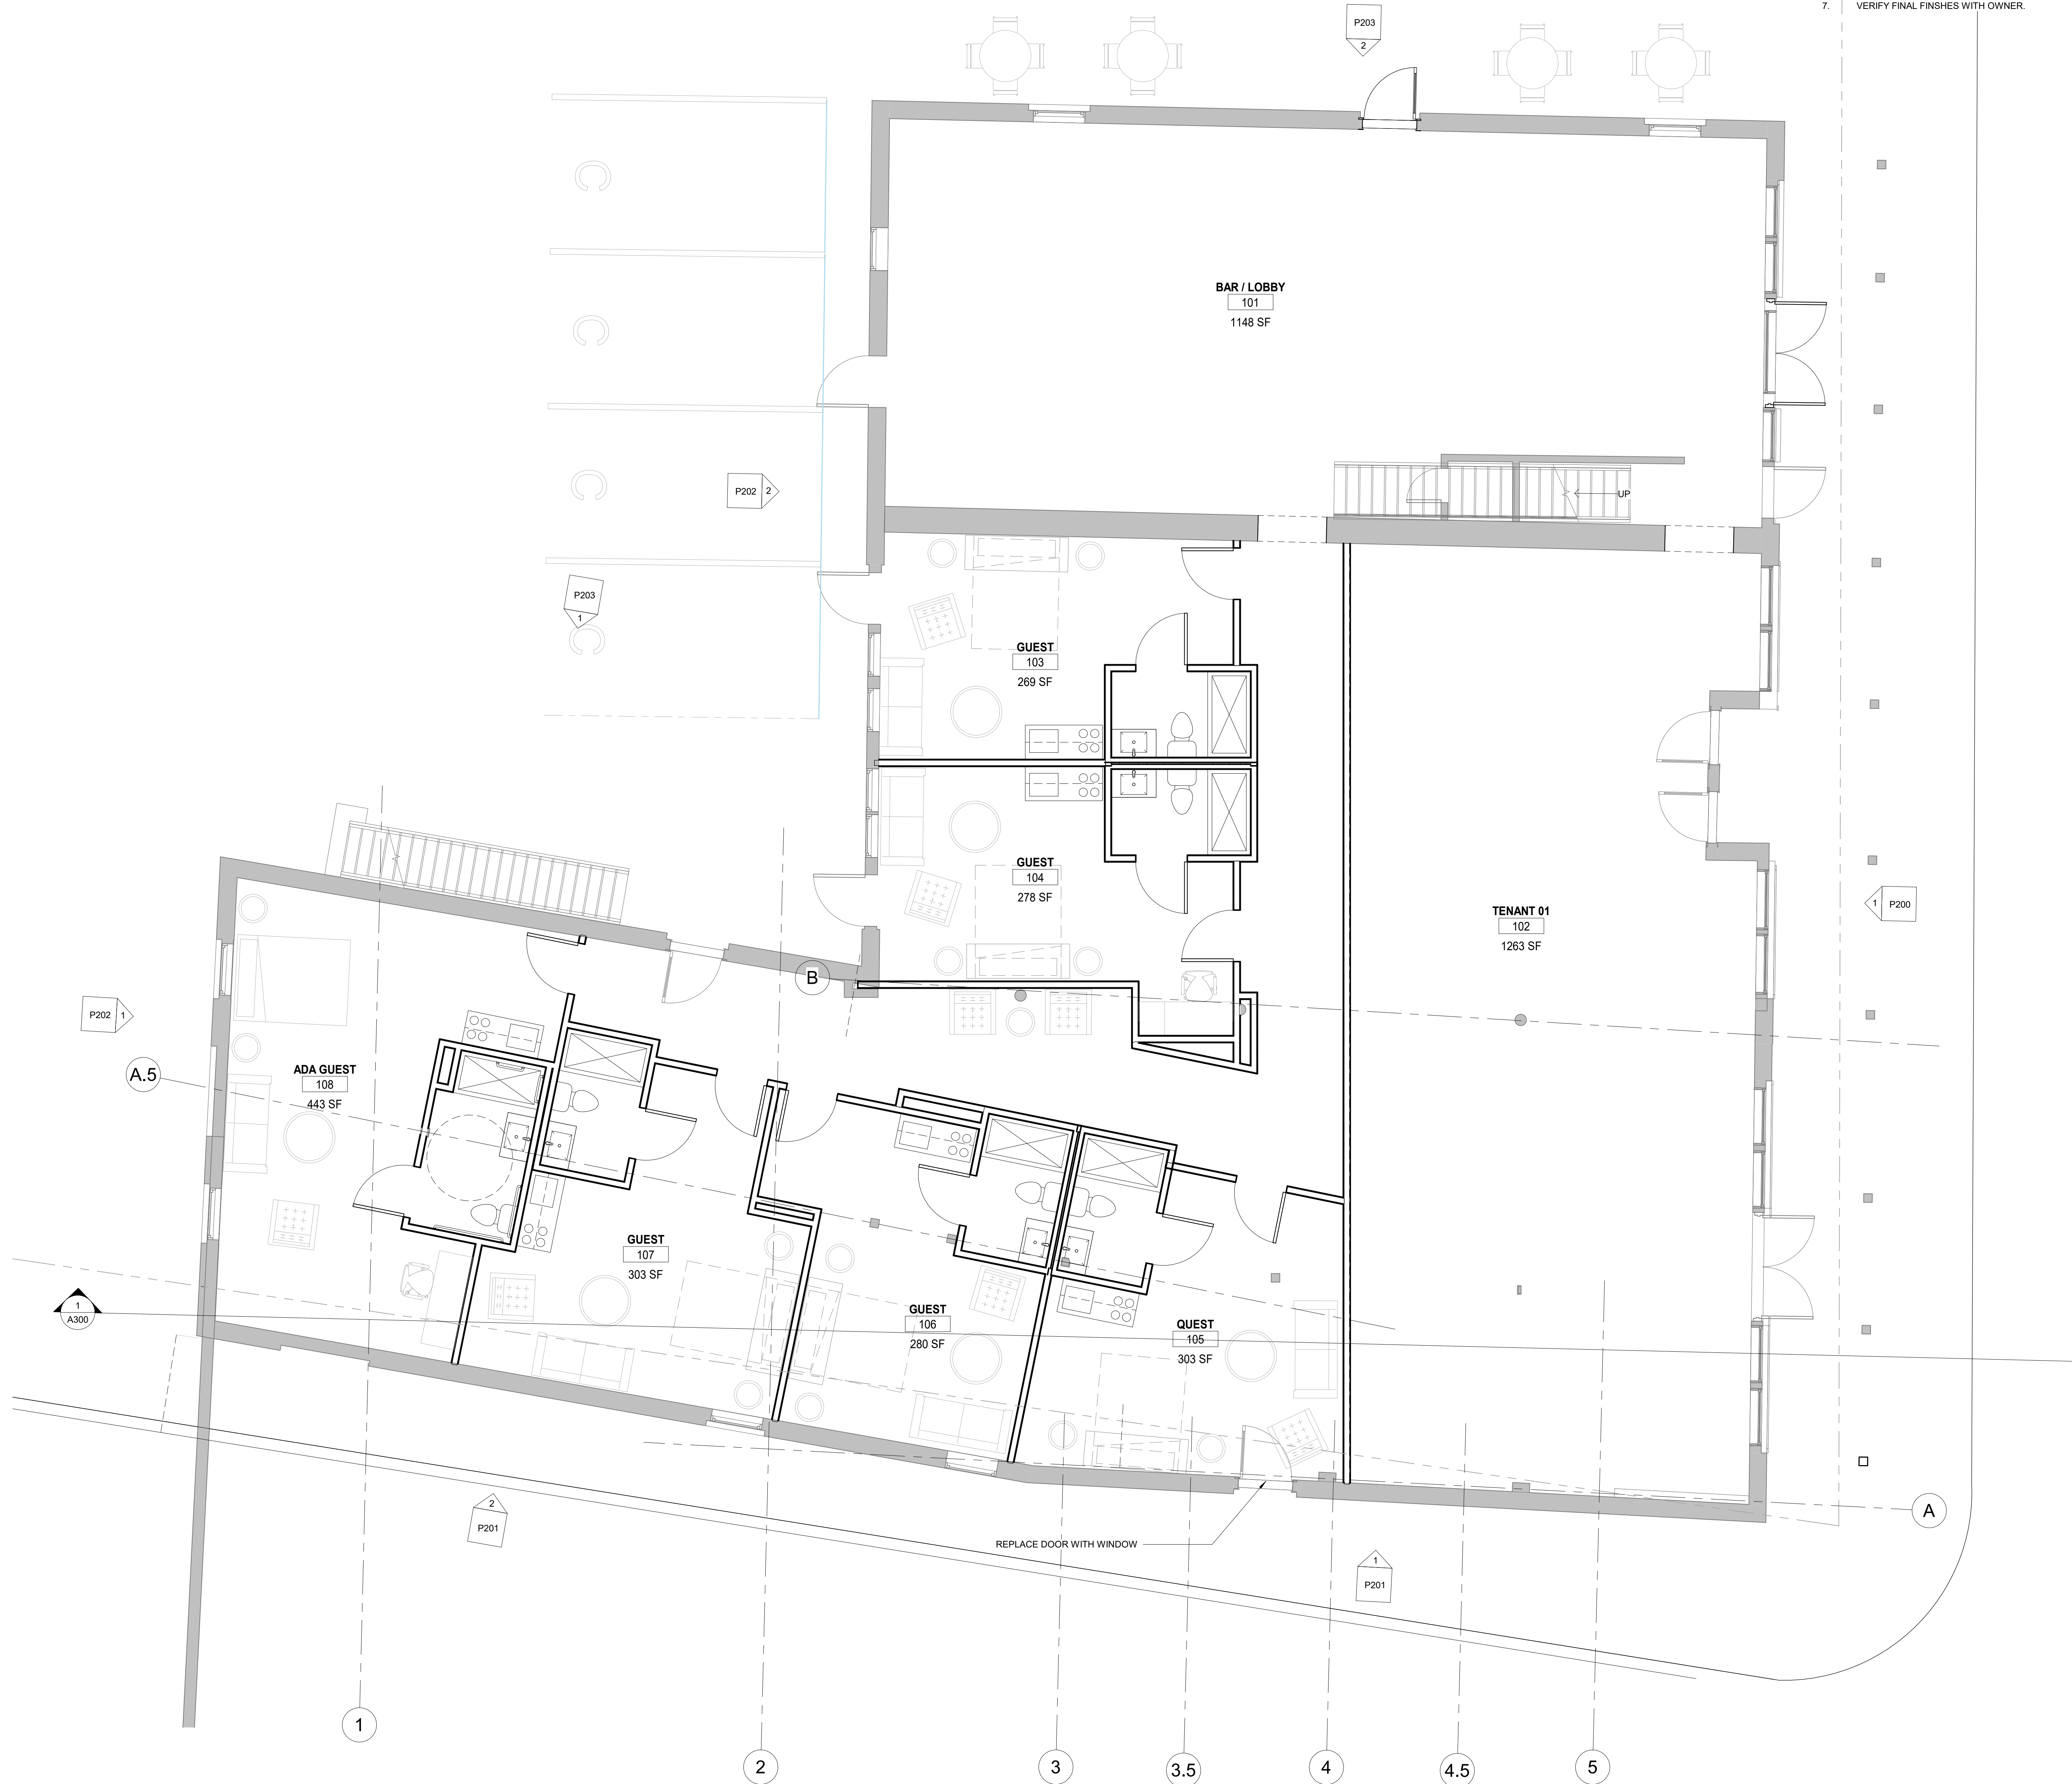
7. VERIFY FINAL FINSHES WITH OWNER.

P203
2

BAR / LOBBY
101
1148 SF

UP

P202 2

P203
1

GUEST
103
269 SF

GUEST
104
278 SF

TENANT 01
102
1263 SF

1 P200

B

P202 1

A.5

ADA GUEST
108
443 SF

GUEST
107
303 SF

GUEST
106
280 SF

QUEST
105
303 SF

1
A300

2
P201

REPLACE DOOR WITH WINDOW

1
P201

A

1

2

3

3.5

4

4.5

5